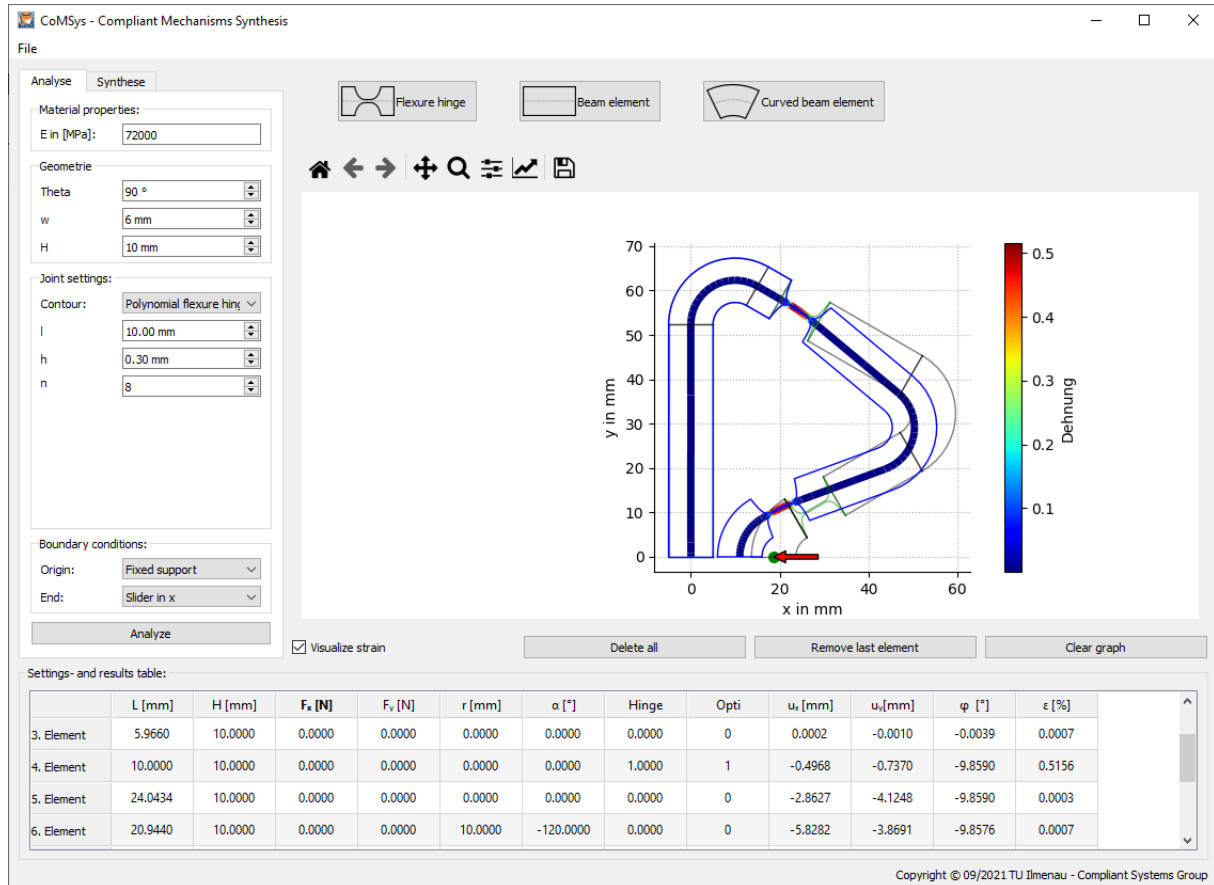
CoMSys - Compliant Mechanisms Synthesis

File

Analyse | Synthese

Material properties:
E in [MPa]: 72000

Geometrie
Theta 90 °
w 6 mm
H 10 mm

Joint settings:
Contour: Polynomial flexure hing
l 10.00 mm
h 0.30 mm
n 8

Boundary conditions:
Origin: Fixed support
End: Slider in x

Analyze

Flexure hinge
Beam element
Curved beam element

70
60
50
40
30
20
10
0
y in mm
0
20
40
60
x in mm

0.5
0.4
0.3
0.2
0.1
Dehnung

Visualize strain

Delete all
Remove last element
Clear graph

Settings- and results table:

| | L [mm] | H [mm] | $F_x$ [N] | $F_y$ [N] | r [mm] | α [°] | Hinge | Opti | $u_x$ [mm] | $u_y$[mm] | φ [°] | ε [%] |
|---|---|---|---|---|---|---|---|---|---|---|---|---|
| 3. Element | 5.9660 | 10.0000 | 0.0000 | 0.0000 | 0.0000 | 0.0000 | 0.0000 | 0 | 0.0002 | -0.0010 | -0.0039 | 0.0007 |
| 4. Element | 10.0000 | 10.0000 | 0.0000 | 0.0000 | 0.0000 | 0.0000 | 1.0000 | 1 | -0.4968 | -0.7370 | -9.8590 | 0.5156 |
| 5. Element | 24.0434 | 10.0000 | 0.0000 | 0.0000 | 0.0000 | 0.0000 | 0.0000 | 0 | -2.8627 | -4.1248 | -9.8590 | 0.0003 |
| 6. Element | 20.9440 | 10.0000 | 0.0000 | 0.0000 | 10.0000 | -120.0000 | 0.0000 | 0 | -5.8282 | -3.8691 | -9.8576 | 0.0007 |

Copyright © 09/2021 TU Ilmenau - Compliant Systems Group